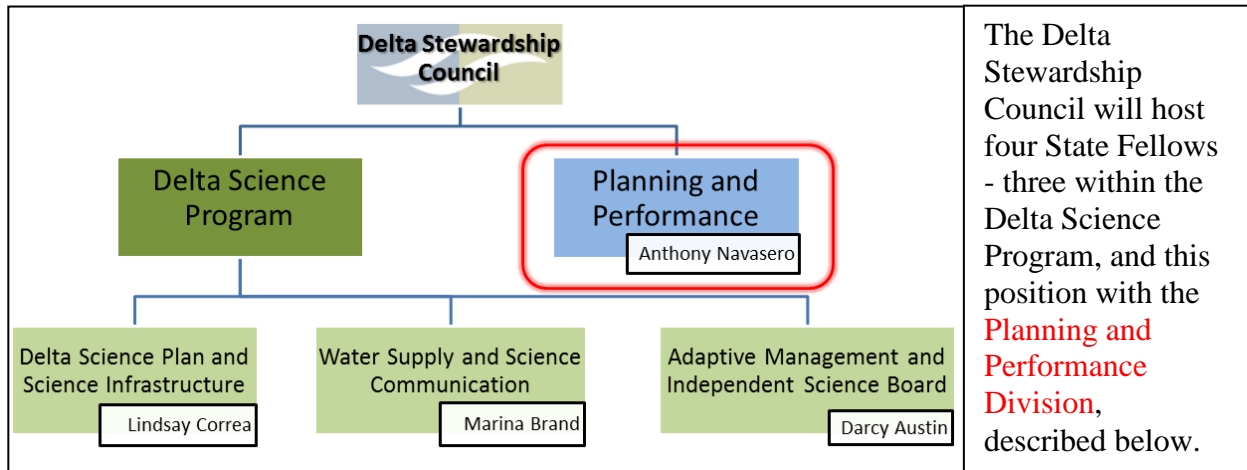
Delta Stewardship Council

Delta Science Program

Planning and Performance

Anthony Navasero

Delta Science Plan and Science Infrastructure

Lindsay Correa

Water Supply and Science Communication

Marina Brand

Adaptive Management and Independent Science Board

Darcy Austin

The Delta Stewardship Council will host four State Fellows - three within the Delta Science Program, and this position with the Planning and Performance Division, described below.